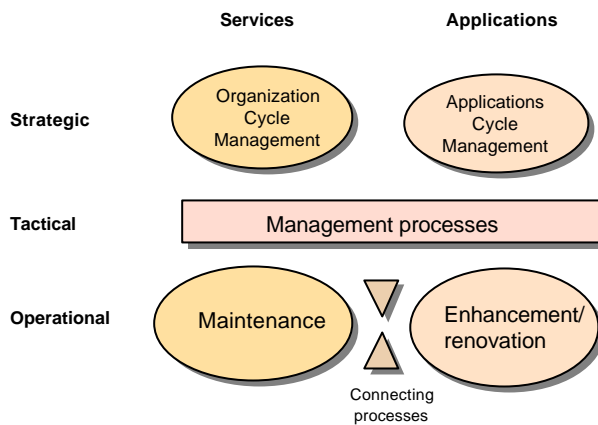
Services

Applications

Strategic

Organization Cycle Management

Applications Cycle Management

Tactical

Management processes

Operational

Maintenance

Enhancement/ renovation

Connecting processes